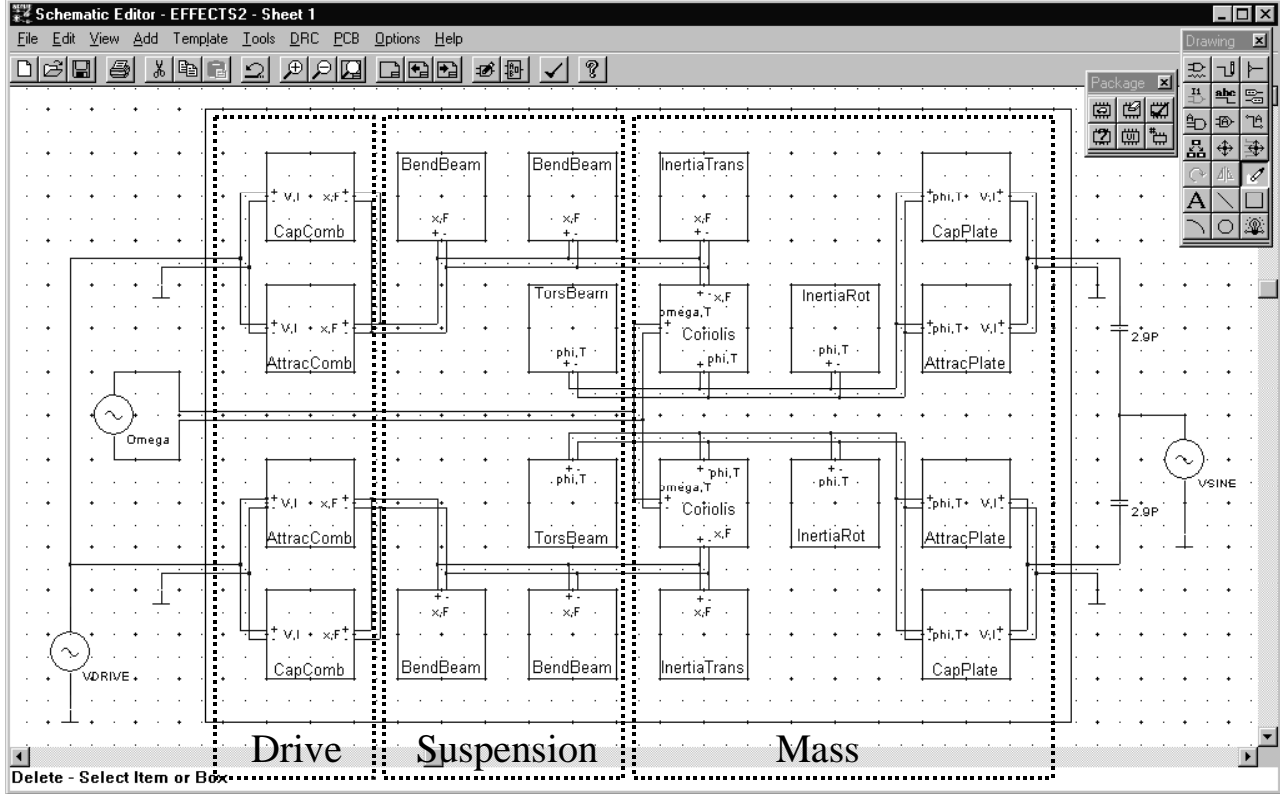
Schematic Editor - EFFECTS2 - Sheet 1

File Edit View Add Template Tools DRC PCB Options Help

Package

Drawing

CapComb
V,I x,F

BendBeam
x,F

BendBeam
x,F

InertiaTrans
x,F

CapPlate
phi,T V,I

AttracComb
V,I x,F

TorsBeam
phi,T

Coriolis
x,F
omega,T
phi,T

InertiaRot
phi,T

AttracPlate
phi,T V,I

2.9P

Omega

AttracComb
V,I x,F

TorsBeam
phi,T

Coriolis
phi,T
omega,T
x,F

InertiaRot
phi,T

AttracPlate
phi,T V,I

VSINE

2.9P

CapComb
V,I x,F

BendBeam
x,F

BendBeam
x,F

InertiaTrans
x,F

CapPlate
phi,T V,I

VDRIVE

Drive

Suspension

Mass

Delete - Select Item or Box